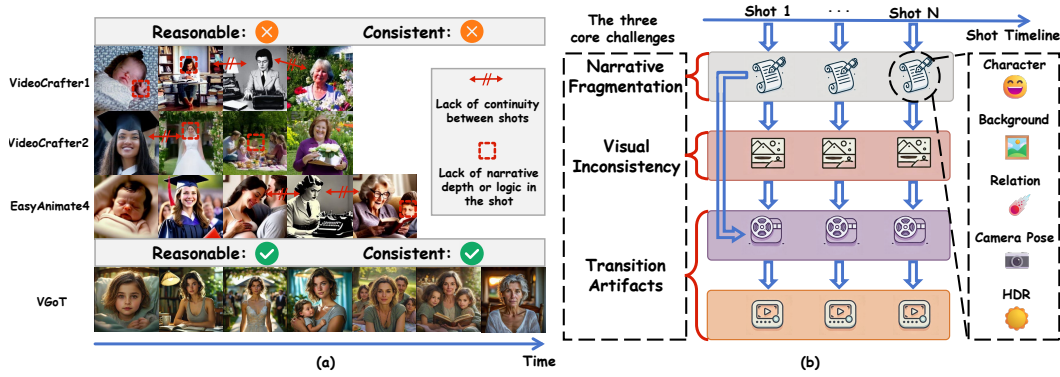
Reasonable: Consistent:

VideoCrafter1

VideoCrafter2

EasyAnimate4

Lack of continuity between shots

Lack of narrative depth or logic in the shot

Reasonable: Consistent:

VGoT

Time

(a)

The three core challenges

Shot 1 ... Shot N

Shot Timeline

Narrative Fragmentation

Visual Inconsistency

Transition Artifacts

Character

Background

Relation

Camera Pose

HDR

(b)